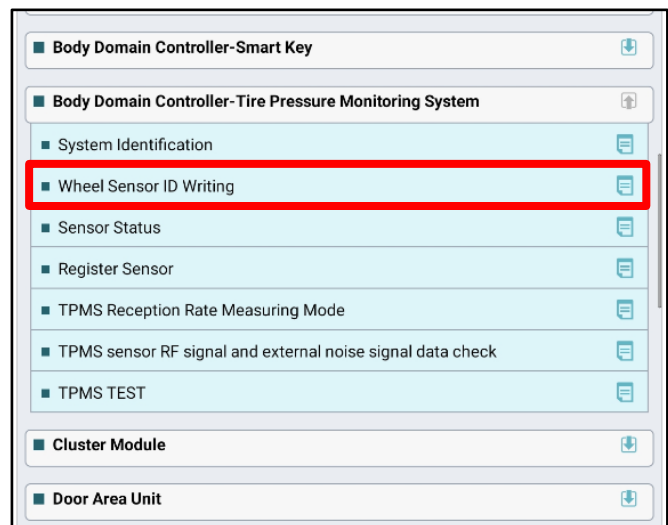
■ Body Domain Controller-Smart Key

■ Body Domain Controller-Tire Pressure Monitoring System

■ System Identification

■ Wheel Sensor ID Writing

■ Sensor Status

■ Register Sensor

■ TPMS Reception Rate Measuring Mode

■ TPMS sensor RF signal and external noise signal data check

■ TPMS TEST

■ Cluster Module

■ Door Area Unit